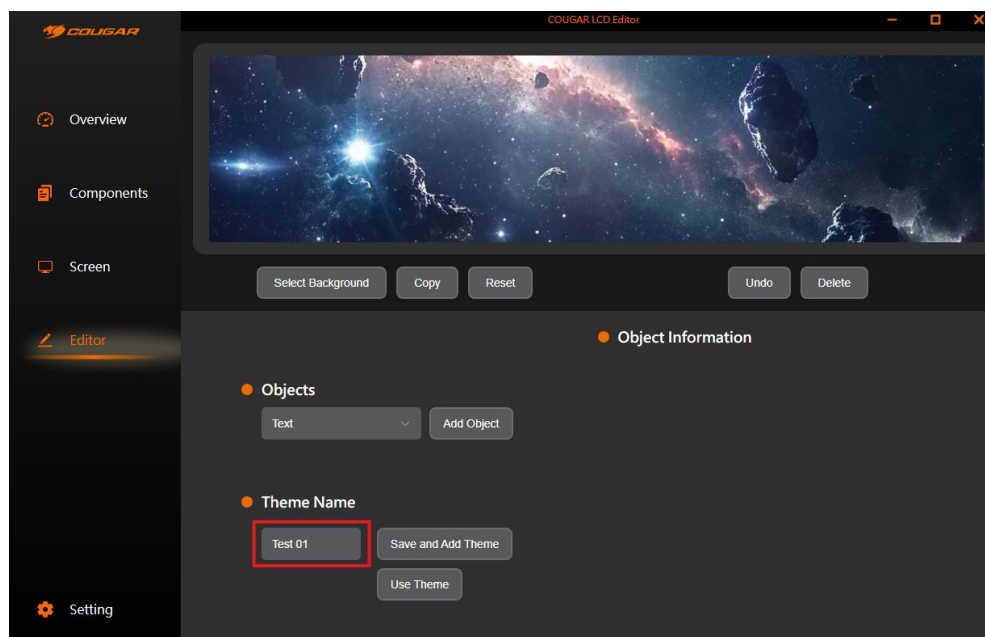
COUGAR

COUGAR LCD Editor

Overview

Components

Screen

Editor

Setting

Select Background
Copy
Reset
Undo
Delete

Object Information

Objects

Text
Add Object

Theme Name

Test 01
Save and Add Theme
Use Theme